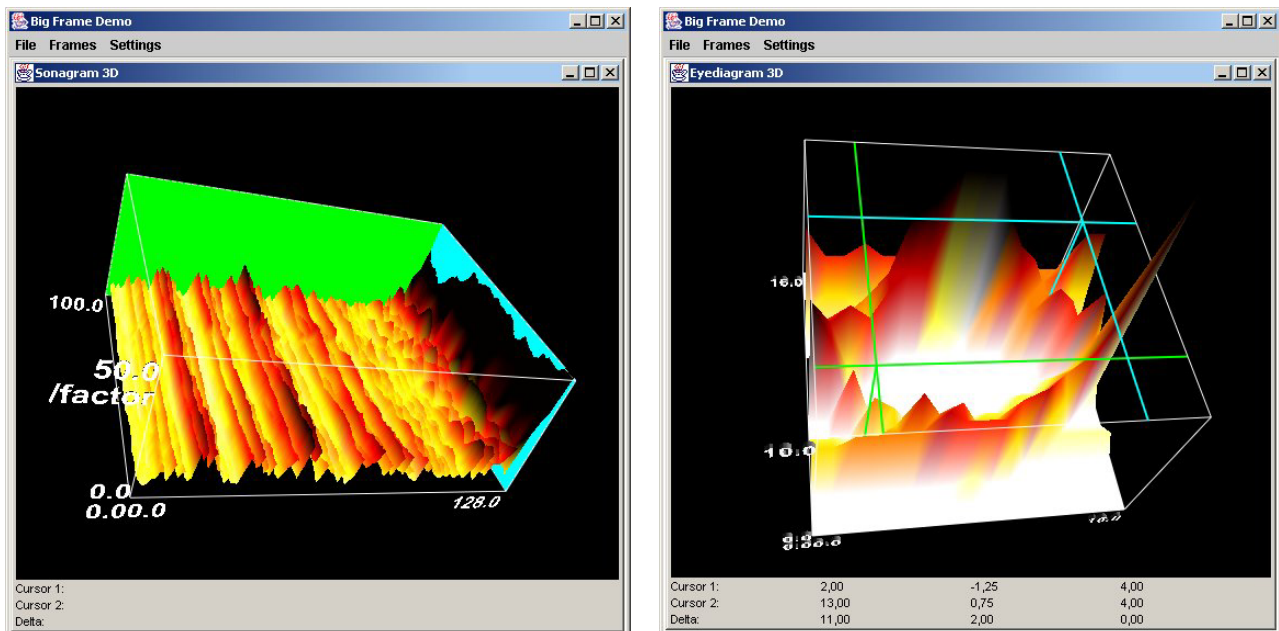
Big Frame Demo
File Frames Settings
Sonagram 3D
100.0
50.0
/factor
0.0
0.00.0
128.0
Cursor 1:
Cursor 2:
Delta:

Big Frame Demo
File Frames Settings
Eyediagram 3D
16.0
10.0
16.0
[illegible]
| Cursor 1: | 2,00 | -1,25 | 4,00 |
|---|---|---|---|
| Cursor 2: | 13,00 | 0,75 | 4,00 |
| Delta: | 11,00 | 2,00 | 0,00 |